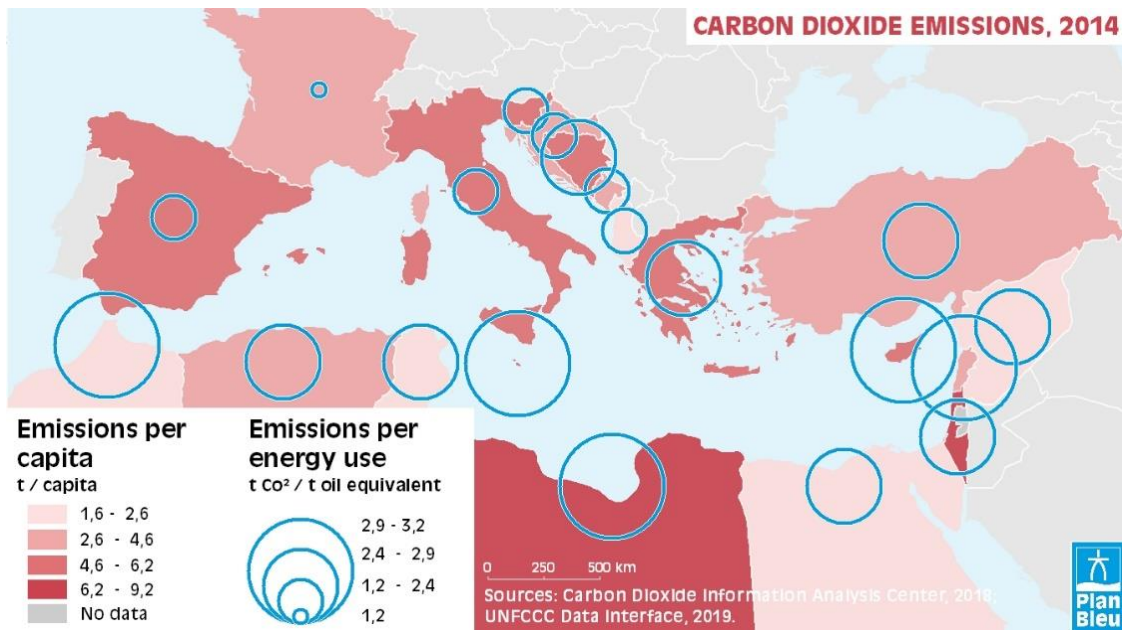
CARBON DIOXIDE EMISSIONS, 2014

Emissions per capita
t / capita

1,6 - 2,6
2,6 - 4,6
4,6 - 6,2
6,2 - 9,2
No data

Emissions per energy use
t Co² / t oil equivalent

2,9 - 3,2
2,4 - 2,9
1,2 - 2,4
1,2

0 250 500 km

Sources: Carbon Dioxide Information Analysis Center, 2018. UNFCCC Data Interface, 2019.

Plan Bleu